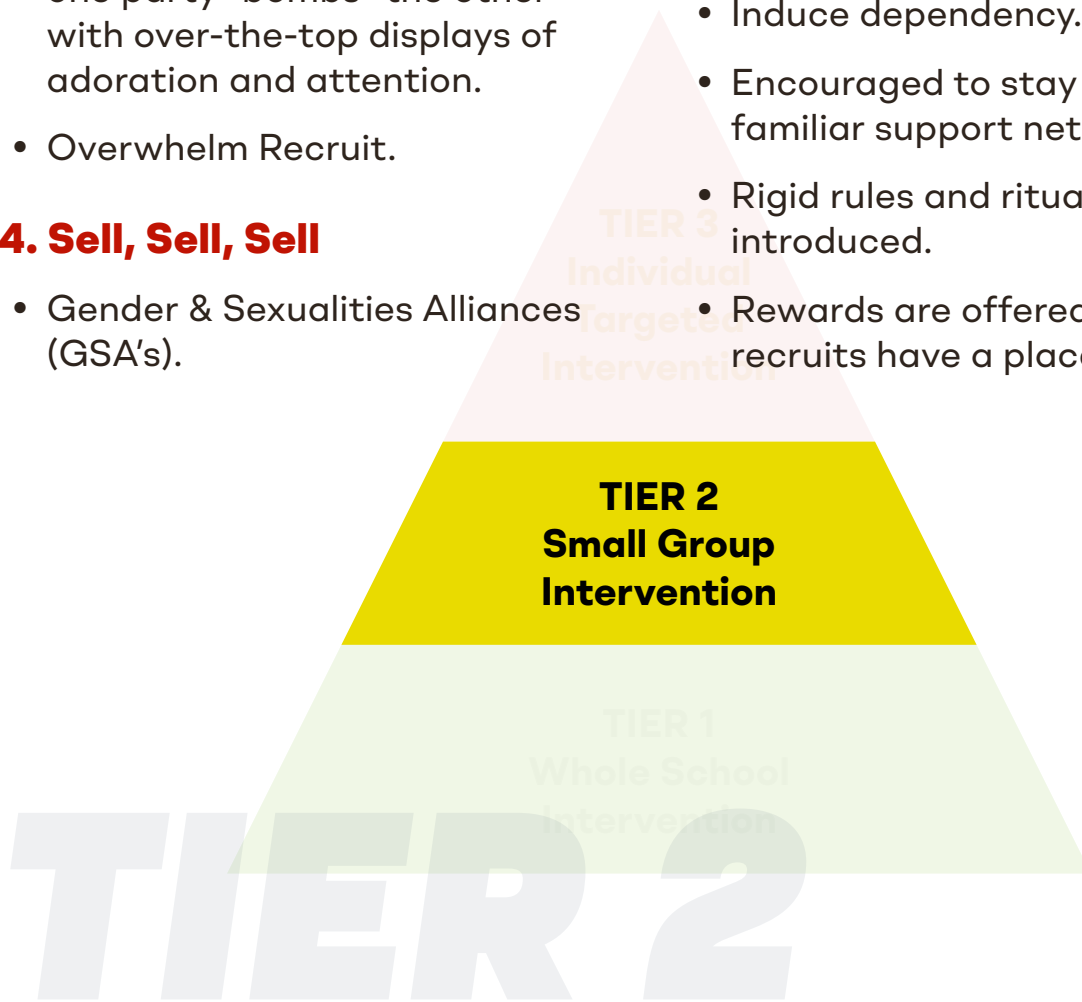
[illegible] with over-the-top displays of adoration and attention.

• Overwhelm Recruit.

4. Sell, Sell, Sell

• Gender & Sexualities Alliances (GSA's).

• Induce dependency.

• Encouraged to stay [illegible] familiar support net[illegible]

• Rigid rules and ritua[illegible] introduced.

• Rewards are offere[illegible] recruits have a plac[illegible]

TIER 3
Individual
Targeted
Intervention

TIER 2
Small Group
Intervention

TIER 1
Whole School
Intervention

TIER 2